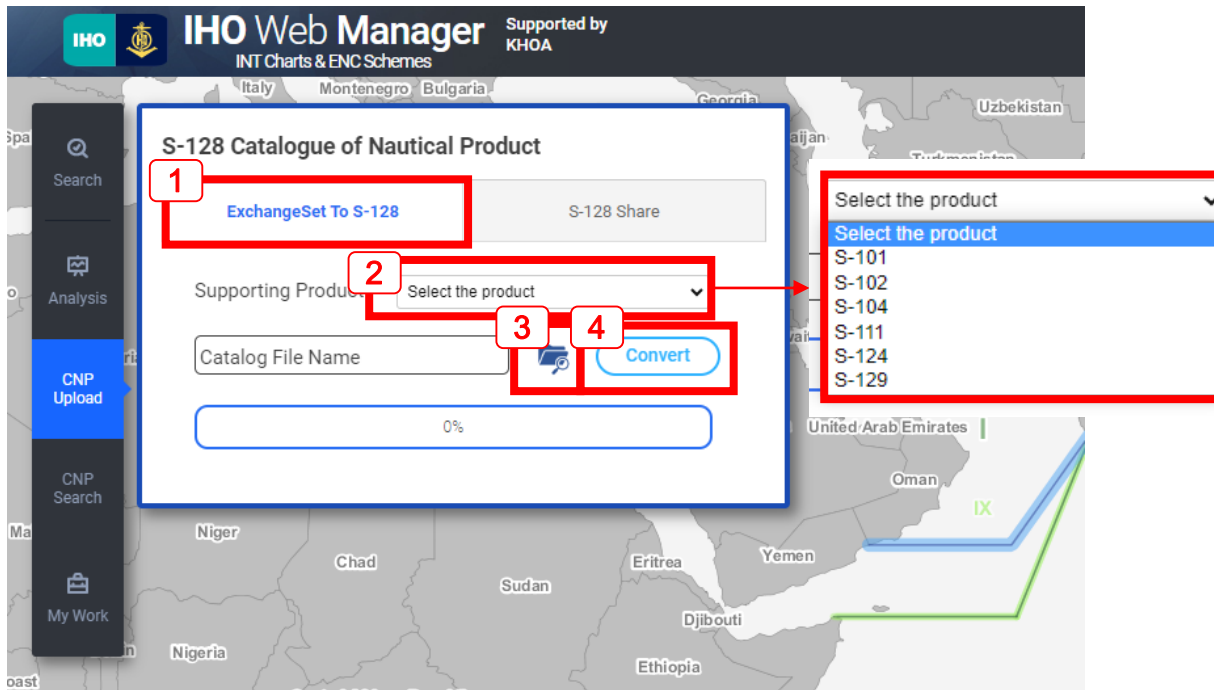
IHO IHO Web Manager Supported by KHOA
INT Charts & ENC Schemes

Italy Montenegro Bulgaria Georgia Uzbekistan Turkmenistan

Search

Analysis

CNP Upload

CNP Search

My Work

S-128 Catalogue of Nautical Product

1

ExchangeSet To S-128

S-128 Share

2

Supporting Product

Select the product

3

4

Catalog File Name

Convert

0%

Select the product
Select the product
S-101
S-102
S-104
S-111
S-124
S-129

United Arab Emirates
Oman
IX
Niger
Chad
Eritrea
Yemen
Sudan
Djibouti
Nigeria
Ethiopia